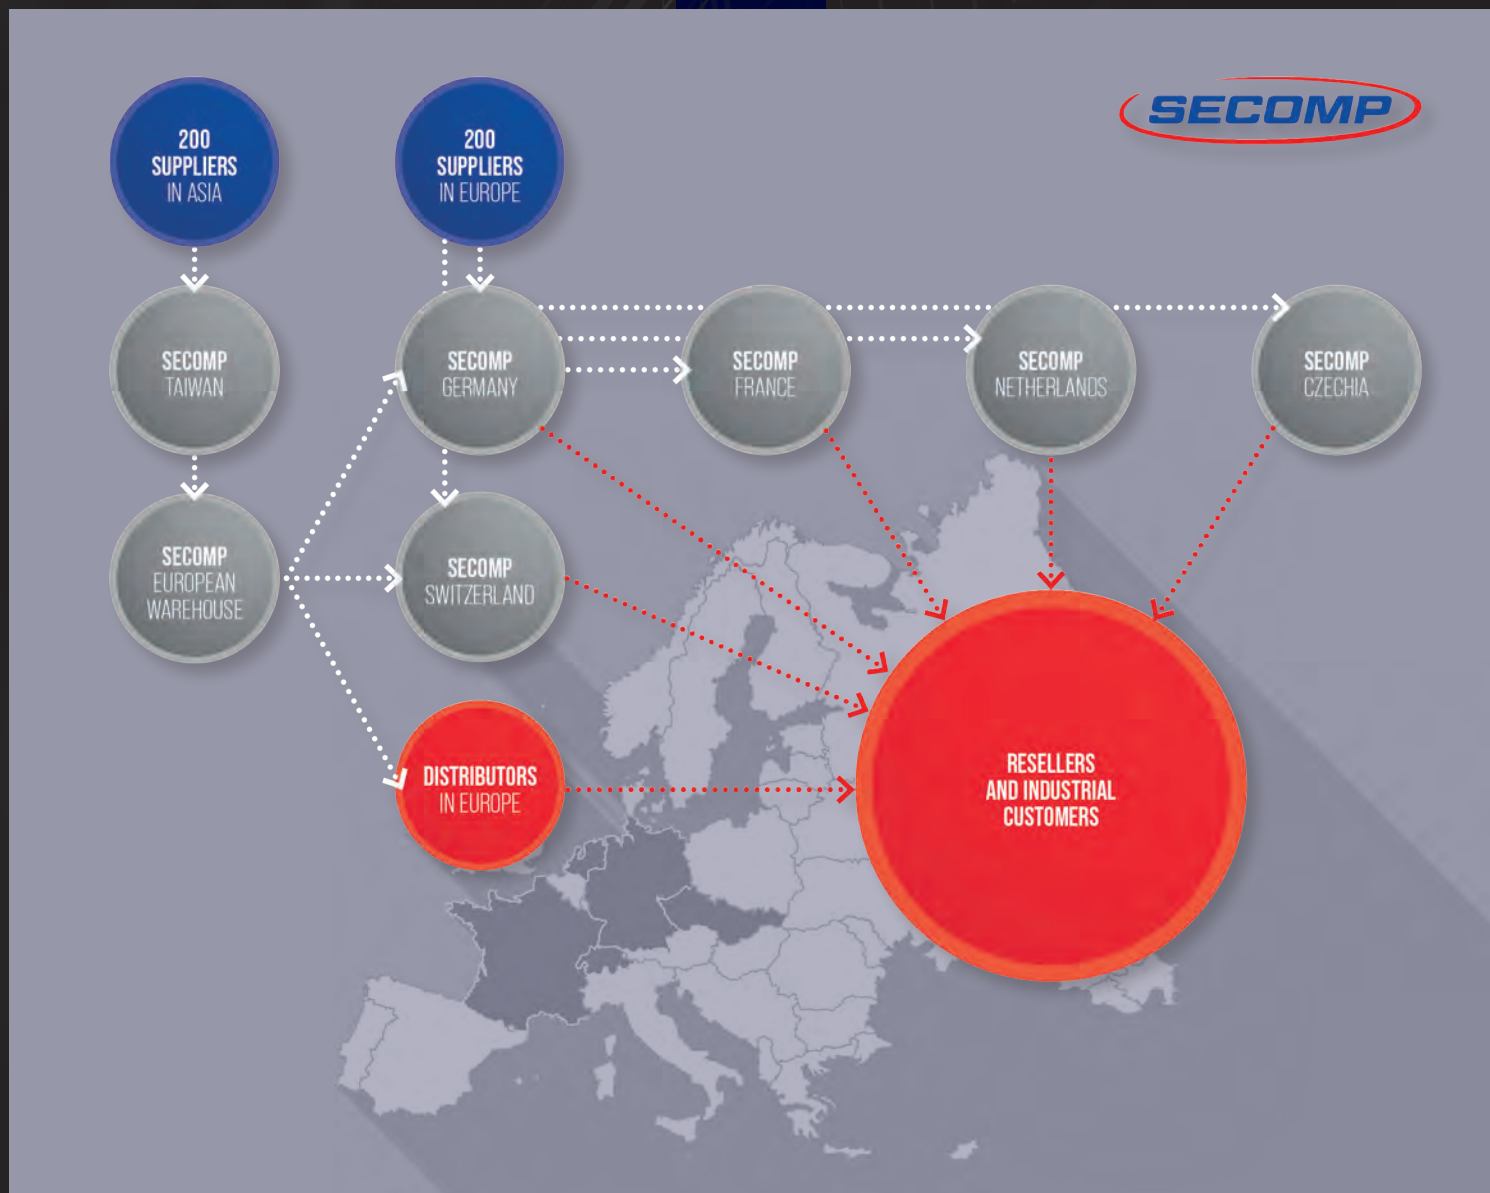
SECOMP

200 SUPPLIERS IN ASIA

200 SUPPLIERS IN EUROPE

SECOMP TAIWAN

SECOMP GERMANY

SECOMP FRANCE

SECOMP NETHERLANDS

SECOMP CZECHIA

SECOMP EUROPEAN WAREHOUSE

SECOMP SWITZERLAND

DISTRIBUTORS IN EUROPE

RESELLERS AND INDUSTRIAL CUSTOMERS